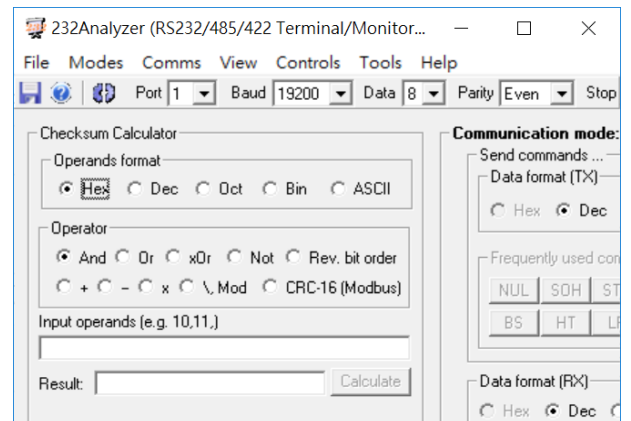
232Analyzer (RS232/485/422 Terminal/Monitor...

File Modes Comms View Controls Tools Help

Port 1 Baud 19200 Data 8 Parity Even Stop

Checksum Calculator

Operands format

Hex Dec Oct Bin ASCII

Operator

And Or xOr Not Rev. bit order

+ – x \, Mod CRC-16 (Modbus)

Input operands (e.g. 10,11,)

Result: Calculate

Communication mode:

Send commands ...

Data format (TX)

Hex Dec

Frequently used co

NUL SOH ST

BS HT LF

Data format (RX)

Hex Dec